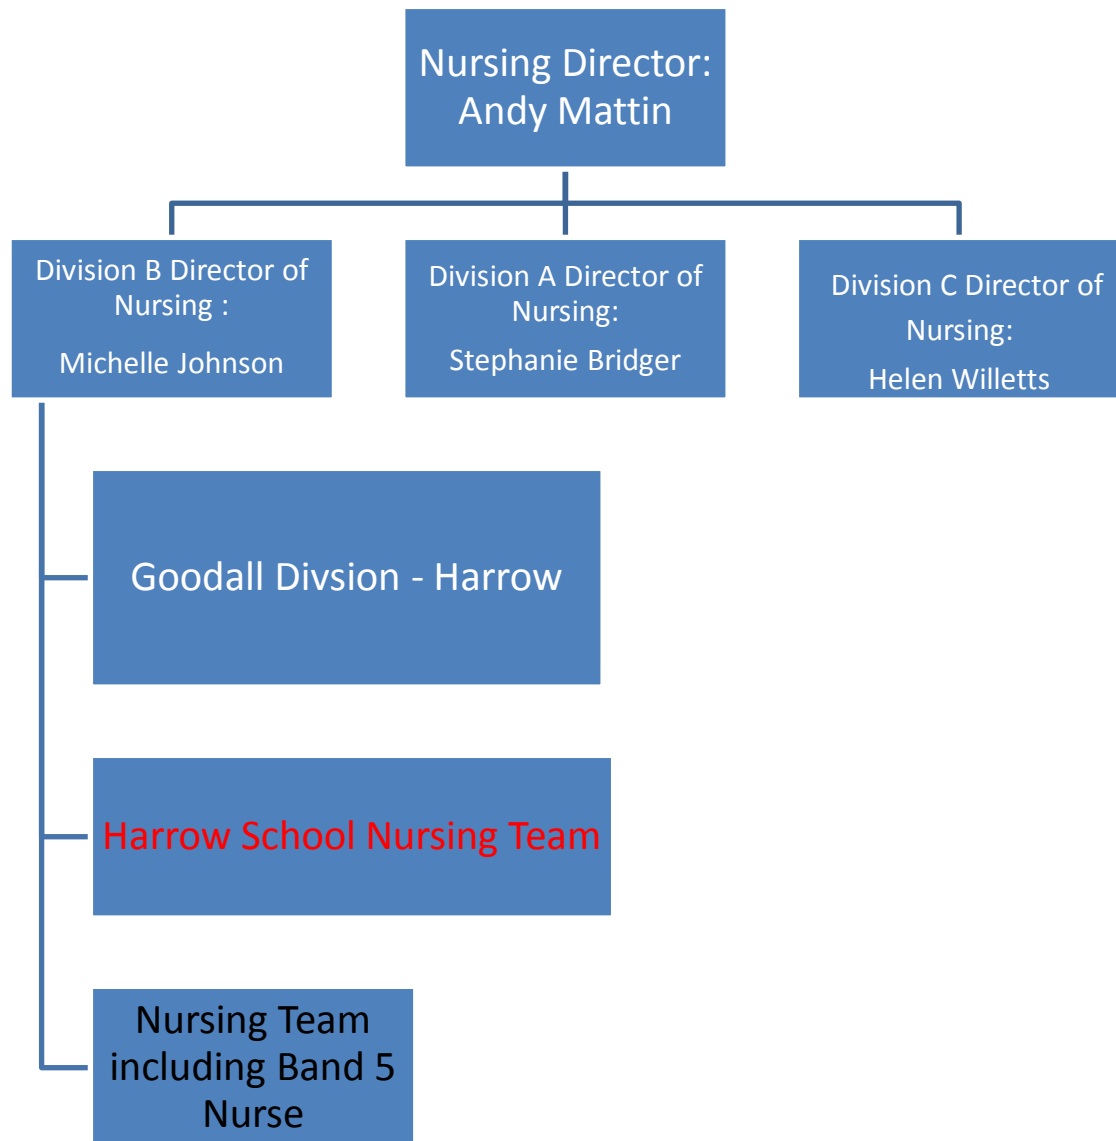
Nursing Director: Andy Mattin

Division B Director of Nursing :

Michelle Johnson

Division A Director of Nursing:

Stephanie Bridger

Division C Director of Nursing:

Helen Willetts

Goodall Divsion - Harrow

Harrow School Nursing Team

Nursing Team including Band 5 Nurse